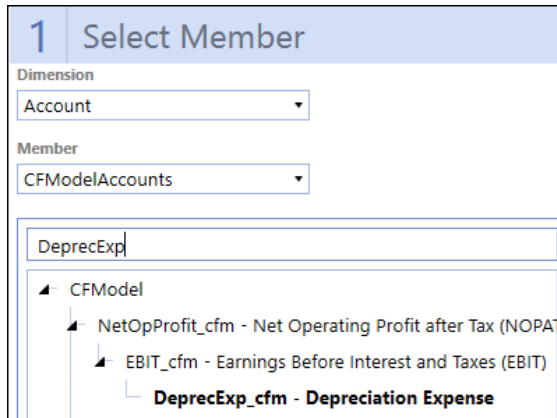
1 Select Member

Dimension

Account

Member

CFModelAccounts

DeprecExp

CFModel

NetOpProfit_cfm - Net Operating Profit after Tax (NOPAT

EBIT_cfm - Earnings Before Interest and Taxes (EBIT)

DeprecExp_cfm - Depreciation Expense